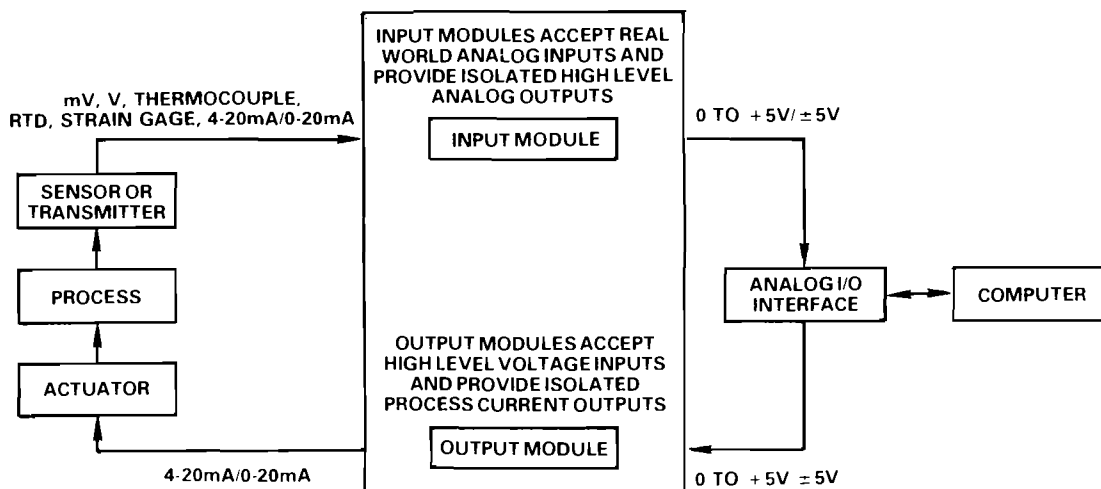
INPUT MODULES ACCEPT REAL WORLD ANALOG INPUTS AND PROVIDE ISOLATED HIGH LEVEL ANALOG OUTPUTS

mV, V, THERMOCOUPLE, RTD, STRAIN GAGE, 4-20mA/0-20mA

INPUT MODULE

0 TO +5V/ ±5V

SENSOR OR TRANSMITTER

PROCESS

ANALOG I/O INTERFACE

COMPUTER

OUTPUT MODULES ACCEPT HIGH LEVEL VOLTAGE INPUTS AND PROVIDE ISOLATED PROCESS CURRENT OUTPUTS

ACTUATOR

OUTPUT MODULE

4-20mA/0-20mA

0 TO +5V ±5V